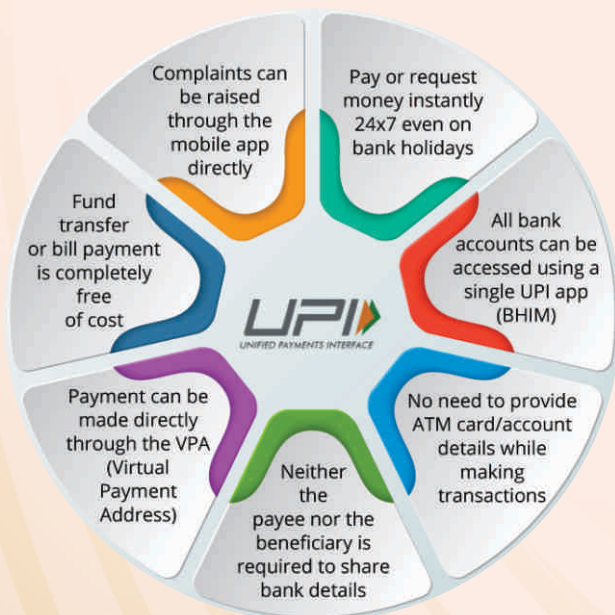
Complaints can be raised through the mobile app directly

Pay or request money instantly 24x7 even on bank holidays

All bank accounts can be accessed using a single UPI app (BHIM)

No need to provide ATM card/account details while making transactions

Neither the payee nor the beneficiary is required to share bank details

Payment can be made directly through the VPA (Virtual Payment Address)

Fund transfer or bill payment is completely free of cost

UPI
UNIFIED PAYMENTS INTERFACE